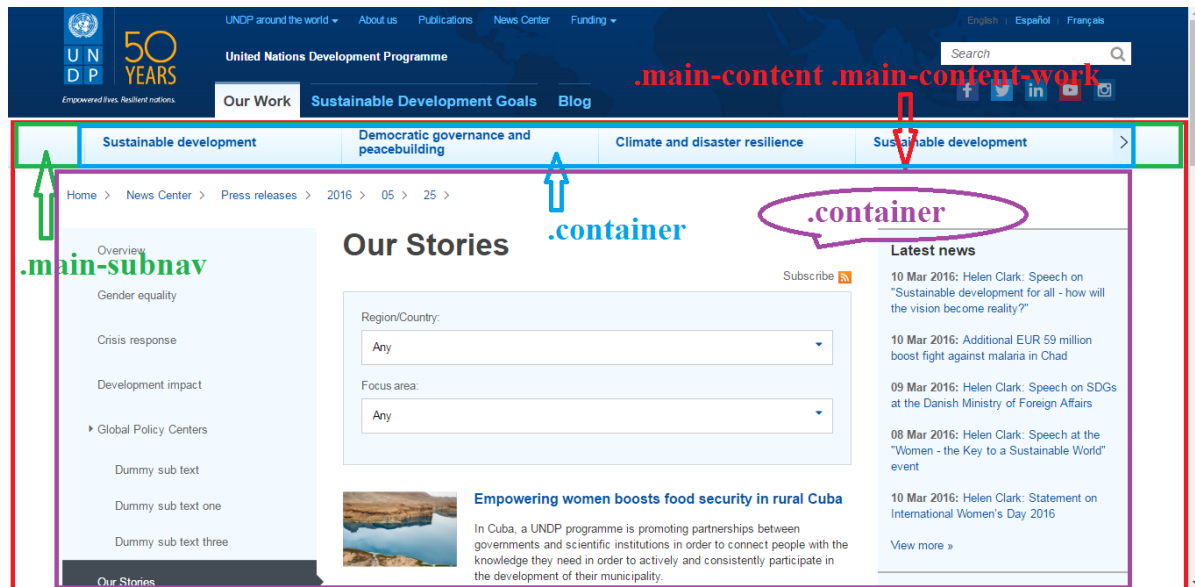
U N
D P
50 YEARS
Empowered lives. Resilient nations.

UNDP around the world ▾ About us Publications News Center Funding ▾

United Nations Development Programme

English | Español | Français

Search

Our Work Sustainable Development Goals Blog

.main-content .main-content-work

Sustainable development | Democratic governance and peacebuilding | Climate and disaster resilience | Sustainable development

.main-subnav

.container

.container

Home > News Center > Press releases > 2016 > 05 > 25 >

Overview

Gender equality

Crisis response

Development impact

Global Policy Centers

Dummy sub text

Dummy sub text one

Dummy sub text three

Our Stories

Our Stories

Subscribe

Region/Country:

Any

Focus area:

Any

Empowering women boosts food security in rural Cuba

In Cuba, a UNDP programme is promoting partnerships between governments and scientific institutions in order to connect people with the knowledge they need in order to actively and consistently participate in the development of their municipality.

Latest news

10 Mar 2016: Helen Clark: Speech on "Sustainable development for all - how will the vision become reality?"

10 Mar 2016: Additional EUR 59 million boost fight against malaria in Chad

09 Mar 2016: Helen Clark: Speech on SDGs at the Danish Ministry of Foreign Affairs

08 Mar 2016: Helen Clark: Speech at the "Women - the Key to a Sustainable World" event

10 Mar 2016: Helen Clark: Statement on International Women's Day 2016

View more »